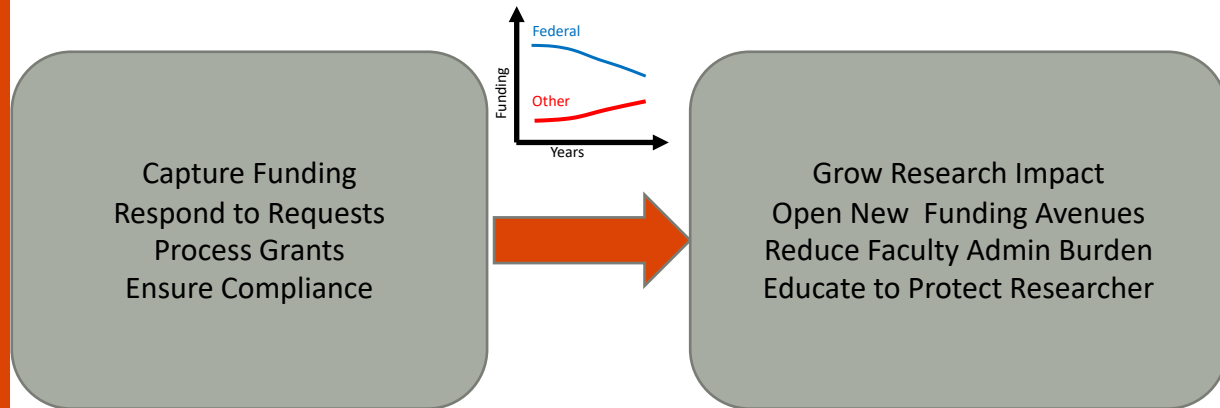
Federal

Funding

Other

Years

Capture Funding
Respond to Requests
Process Grants
Ensure Compliance

Grow Research Impact
Open New Funding Avenues
Reduce Faculty Admin Burden
Educate to Protect Researcher